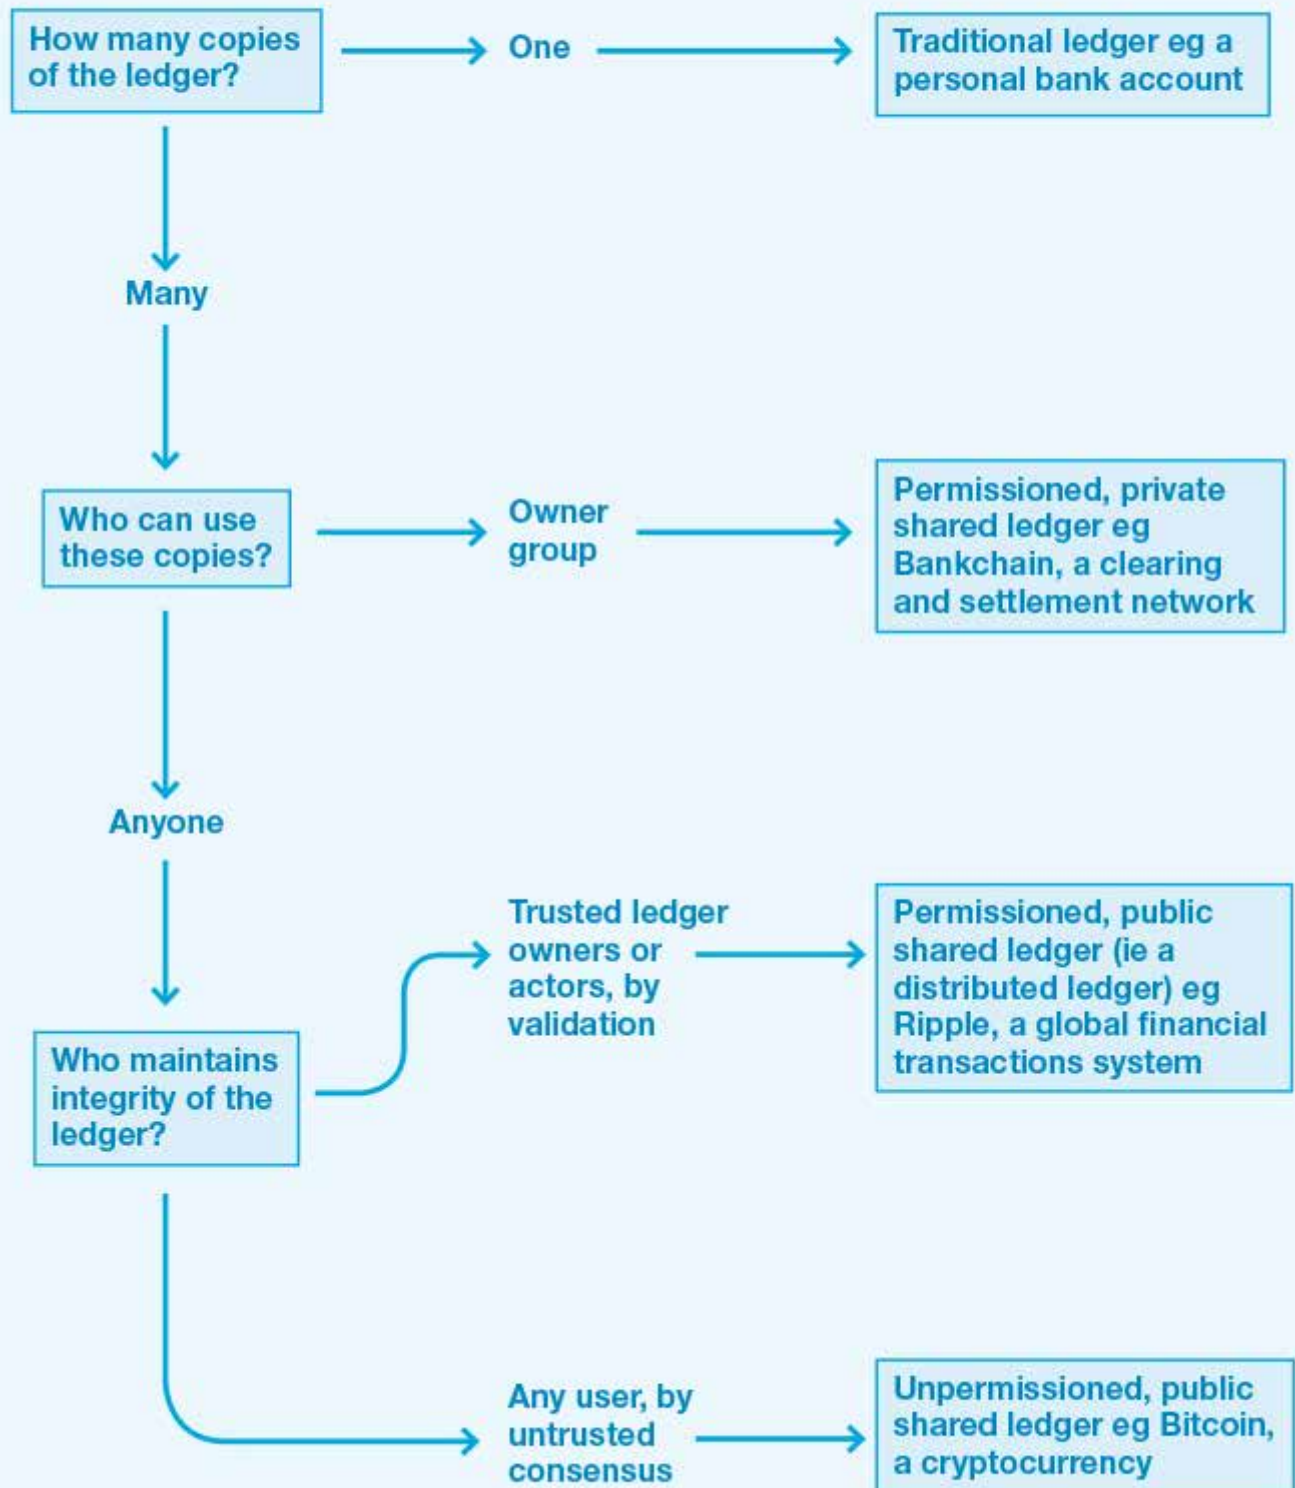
How many copies of the ledger?

One

Traditional ledger eg a personal bank account

Many

Who can use these copies?

Owner group

Permissioned, private shared ledger eg Bankchain, a clearing and settlement network

Anyone

Who maintains integrity of the ledger?

Trusted ledger owners or actors, by validation

Permissioned, public shared ledger (ie a distributed ledger) eg Ripple, a global financial transactions system

Any user, by untrusted consensus

Unpermissioned, public shared ledger eg Bitcoin, a cryptocurrency